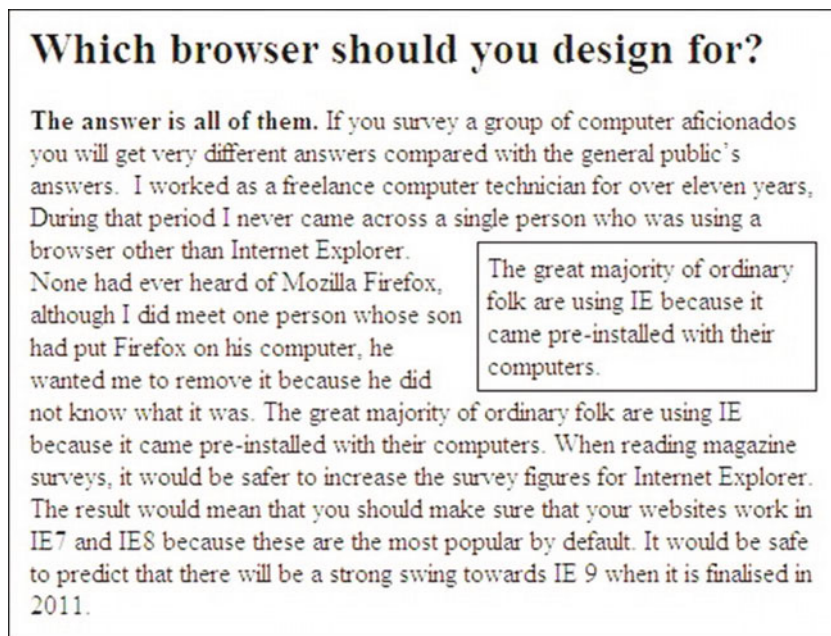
# Which browser should you design for?

**The answer is all of them.** If you survey a group of computer aficionados you will get very different answers compared with the general public's answers. I worked as a freelance computer technician for over eleven years, During that period I never came across a single person who was using a browser other than Internet Explorer. None had ever heard of Mozilla Firefox, although I did meet one person whose son had put Firefox on his computer, he wanted me to remove it because he did not know what it was. The great majority of ordinary folk are using IE because it came pre-installed with their computers. When reading magazine surveys, it would be safer to increase the survey figures for Internet Explorer. The result would mean that you should make sure that your websites work in IE7 and IE8 because these are the most popular by default. It would be safe to predict that there will be a strong swing towards IE 9 when it is finalised in 2011.

The great majority of ordinary folk are using IE because it came pre-installed with their computers.